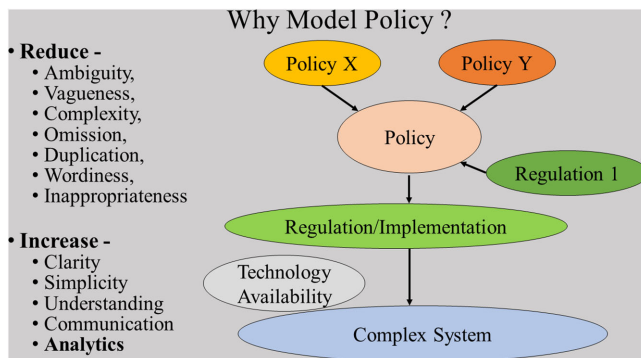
Why Model Policy ?

• Reduce -
• Ambiguity,
• Vagueness,
• Complexity,
• Omission,
• Duplication,
• Wordiness,
• Inappropriateness

• Increase -
• Clarity
• Simplicity
• Understanding
• Communication
• Analytics

Policy X

Policy Y

Policy

Regulation 1

Regulation/Implementation

Technology Availability

Complex System